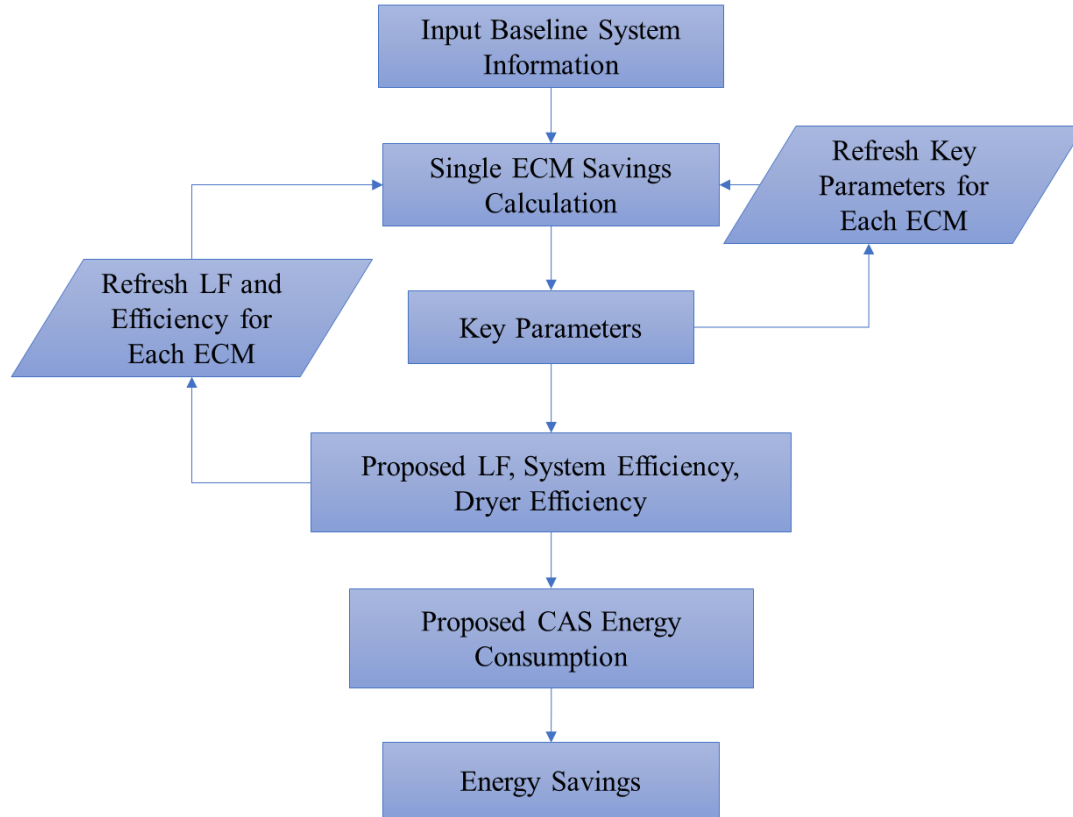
Input Baseline System Information

Single ECM Savings Calculation

Refresh Key Parameters for Each ECM

Refresh LF and Efficiency for Each ECM

Key Parameters

Proposed LF, System Efficiency, Dryer Efficiency

Proposed CAS Energy Consumption

Energy Savings